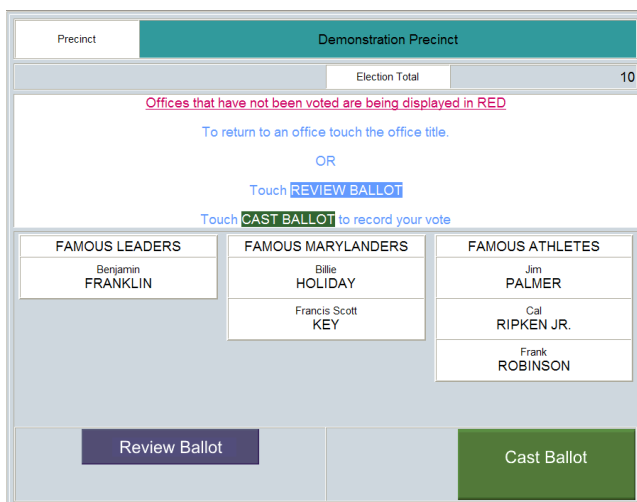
Precinct
Demonstration Precinct

Election Total
10

Offices that have not been voted are being displayed in RED

To return to an office touch the office title.

OR

Touch REVIEW BALLOT

Touch CAST BALLOT to record your vote

FAMOUS LEADERS
Benjamin
FRANKLIN

FAMOUS MARYLANDERS
Billie
HOLIDAY
Francis Scott
KEY

FAMOUS ATHLETES
Jim
PALMER
Cal
RIPKEN JR.
Frank
ROBINSON

Review Ballot

Cast Ballot